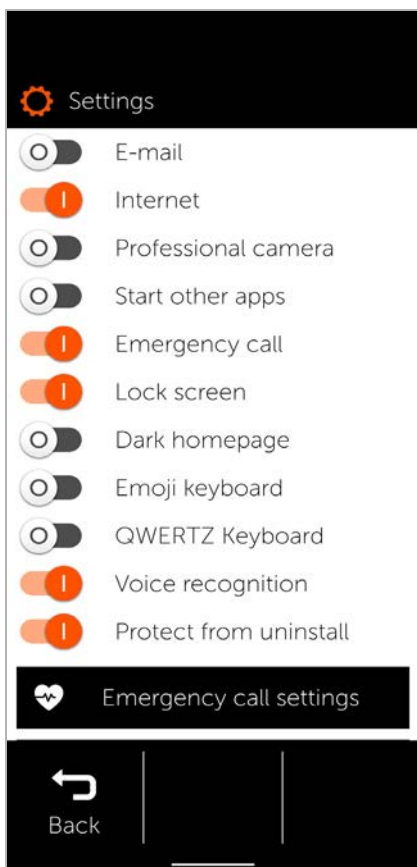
Settings

E-mail

Internet

Professional camera

Start other apps

Emergency call

Lock screen

Dark homepage

Emoji keyboard

QWERTZ Keyboard

Voice recognition

Protect from uninstall

Emergency call settings

Back